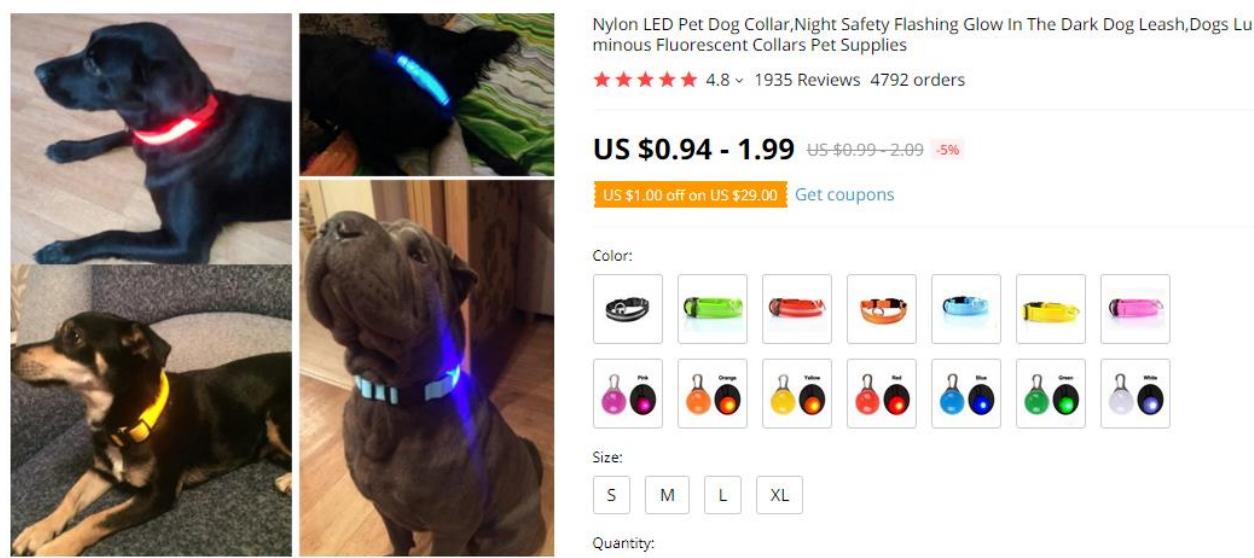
Nylon LED Pet Dog Collar,Night Safety Flashing Glow In The Dark Dog Leash,Dogs Luminous Fluorescent Collars Pet Supplies

★★★★★ 4.8 ˅ 1935 Reviews 4792 orders

US $0.94 - 1.99 US $0.99 - 2.09 -5%

US $1.00 off on US $29.00 Get coupons

Color:

Pink Orange Yellow Red Blue Green White

Size:

S M L XL

Quantity: